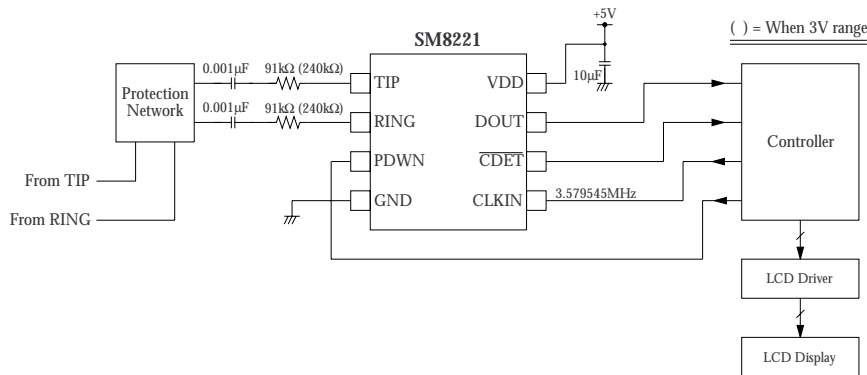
( ) = When 3V range

+5V

SM8221

Protection Network

0.001μF

91kΩ (240kΩ)

0.001μF

91kΩ (240kΩ)

TIP

RING

PDWN

GND

VDD

DOUT

$\overline{CDET}$

CLKIN

10μF

3.579545MHz

Controller

From TIP

From RING

LCD Driver

LCD Display